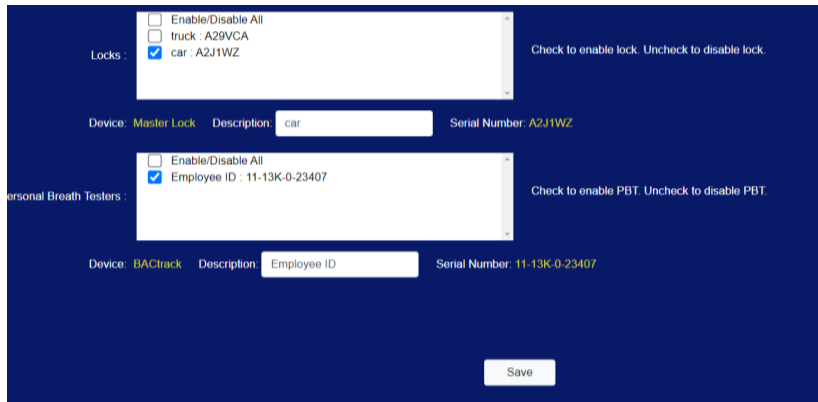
Locks :

Enable/Disable All
truck : A29VCA
car : A2J1WZ

Check to enable lock. Uncheck to disable lock.

Device: Master Lock Description: car Serial Number: A2J1WZ

ersonal Breath Testers :

Enable/Disable All
Employee ID : 11-13K-0-23407

Check to enable PBT. Uncheck to disable PBT.

Device: BACtrack Description: Employee ID Serial Number: 11-13K-0-23407

Save